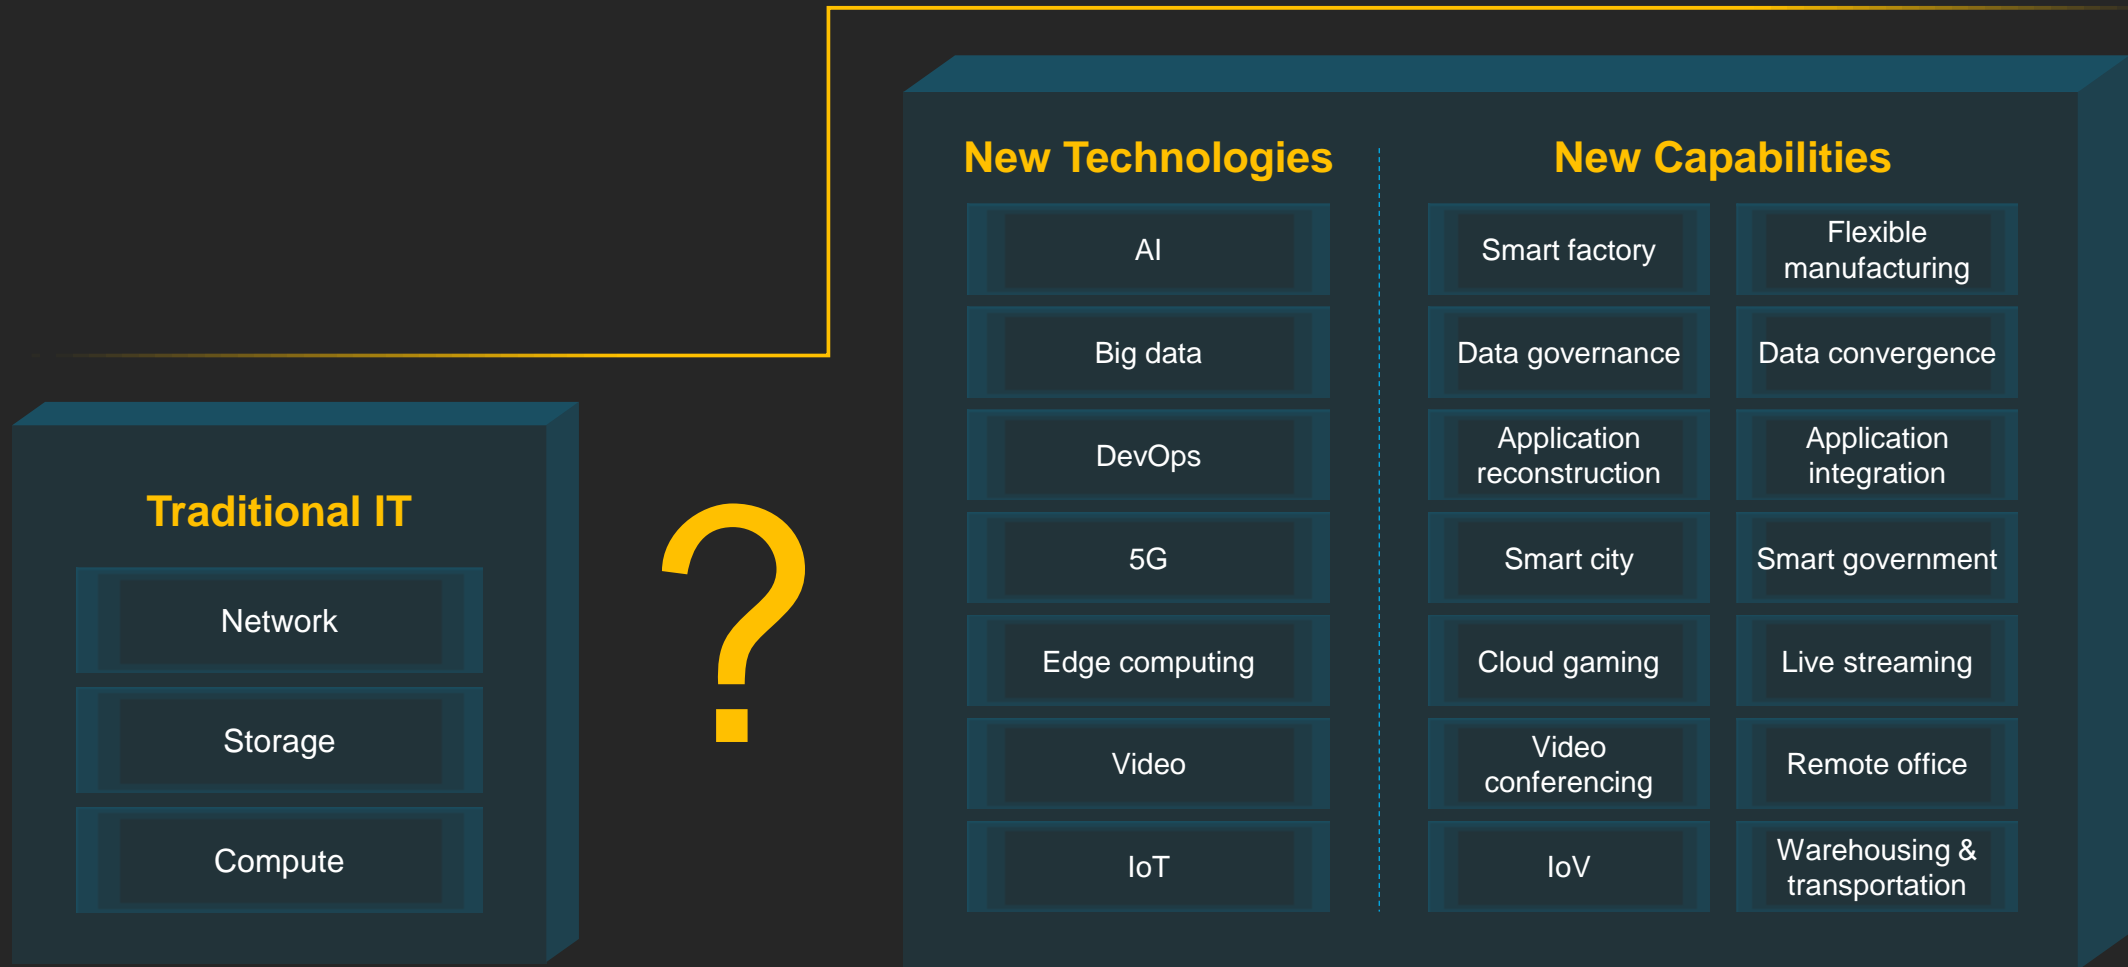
Traditional IT

Network

Storage

Compute

?

New Technologies

AI

Big data

DevOps

5G

Edge computing

Video

IoT

New Capabilities

Smart factory

Flexible manufacturing

Data governance

Data convergence

Application reconstruction

Application integration

Smart city

Smart government

Cloud gaming

Live streaming

Video conferencing

Remote office

IoV

Warehousing & transportation